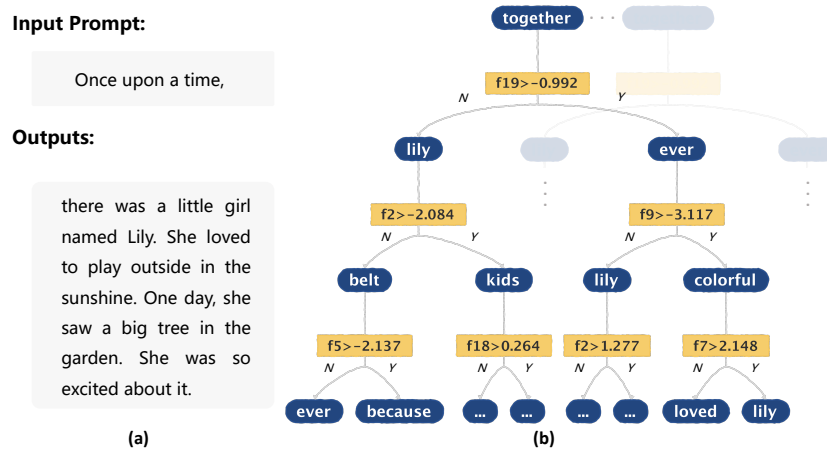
Input Prompt:

Once upon a time,

Outputs:

there was a little girl named Lily. She loved to play outside in the sunshine. One day, she saw a big tree in the garden. She was so excited about it.

(a)

together

f19>-0.992

N Y

lily ever

f2>-2.084 f9>-3.117

N Y N Y

belt kids lily colorful

f5>-2.137 f18>0.264 f2>1.277 f7>2.148

N Y N Y N Y N Y

ever because ... ... ... ... loved lily

(b)